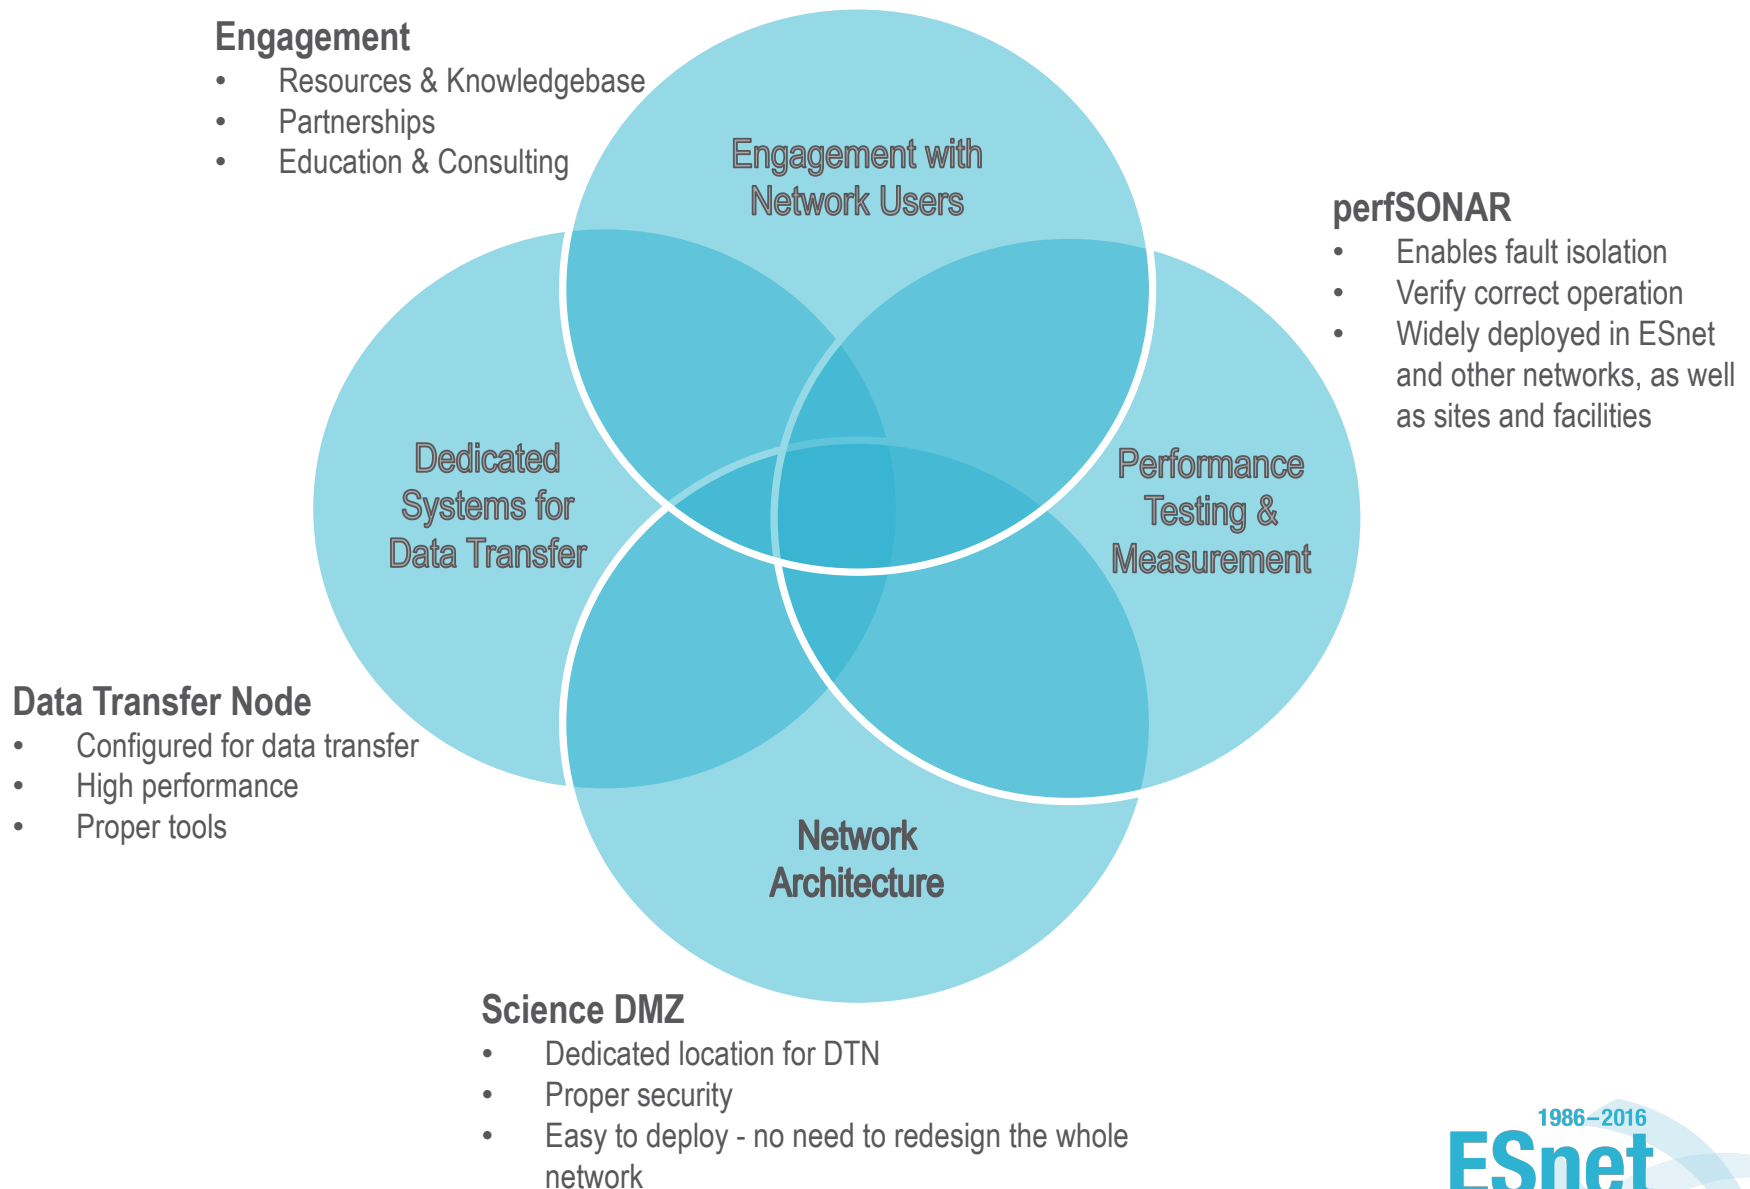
**Engagement**
- Resources & Knowledgebase
- Partnerships
- Education & Consulting

Engagement with Network Users

**perfSONAR**
- Enables fault isolation
- Verify correct operation
- Widely deployed in ESnet and other networks, as well as sites and facilities

Dedicated Systems for Data Transfer

Performance Testing & Measurement

**Data Transfer Node**
- Configured for data transfer
- High performance
- Proper tools

Network Architecture

**Science DMZ**
- Dedicated location for DTN
- Proper security
- Easy to deploy - no need to redesign the whole network

1986–2016
ESnet